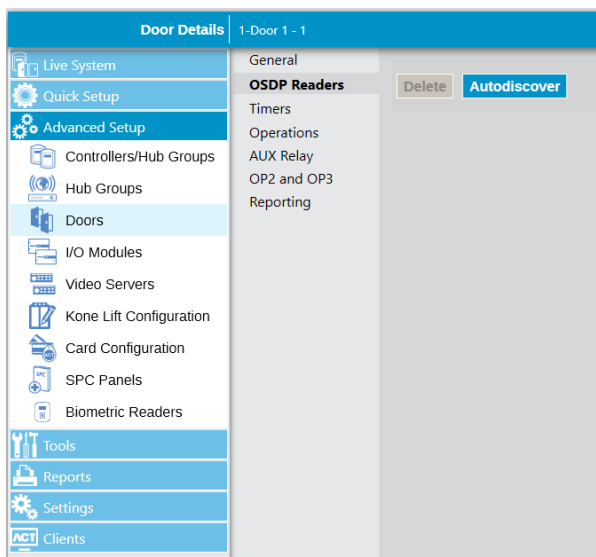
Door Details | 1-Door 1 - 1

Live System
Quick Setup
Advanced Setup
Controllers/Hub Groups
Hub Groups
Doors
I/O Modules
Video Servers
Kone Lift Configuration
Card Configuration
SPC Panels
Biometric Readers
Tools
Reports
Settings
Clients

General
OSDP Readers
Timers
Operations
AUX Relay
OP2 and OP3
Reporting

Delete
Autodiscover